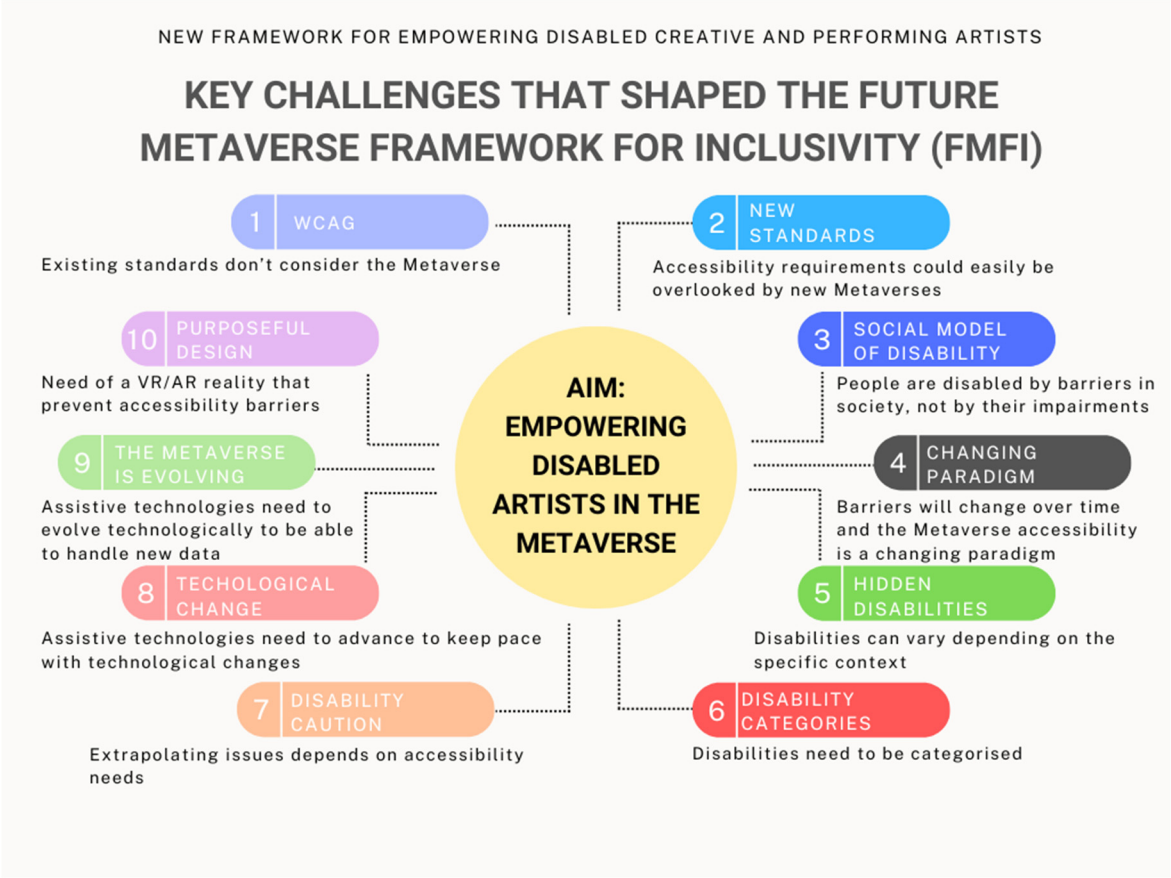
NEW FRAMEWORK FOR EMPOWERING DISABLED CREATIVE AND PERFORMING ARTISTS

KEY CHALLENGES THAT SHAPED THE FUTURE METAVERSE FRAMEWORK FOR INCLUSIVITY (FMFI)

1 WCAG
Existing standards don't consider the Metaverse

2 NEW STANDARDS
Accessibility requirements could easily be overlooked by new Metaverses

10 PURPOSEFUL DESIGN
Need of a VR/AR reality that prevent accessibility barriers

3 SOCIAL MODEL OF DISABILITY
People are disabled by barriers in society, not by their impairments

AIM: EMPOWERING DISABLED ARTISTS IN THE METAVERSE

9 THE METAVERSE IS EVOLVING
Assistive technologies need to evolve technologically to be able to handle new data

4 CHANGING PARADIGM
Barriers will change over time and the Metaverse accessibility is a changing paradigm

8 TECHOLOGICAL CHANGE
Assistive technologies need to advance to keep pace with technological changes

5 HIDDEN DISABILITIES
Disabilities can vary depending on the specific context

7 DISABILITY CAUTION
Extrapolating issues depends on accessibility needs

6 DISABILITY CATEGORIES
Disabilities need to be categorised